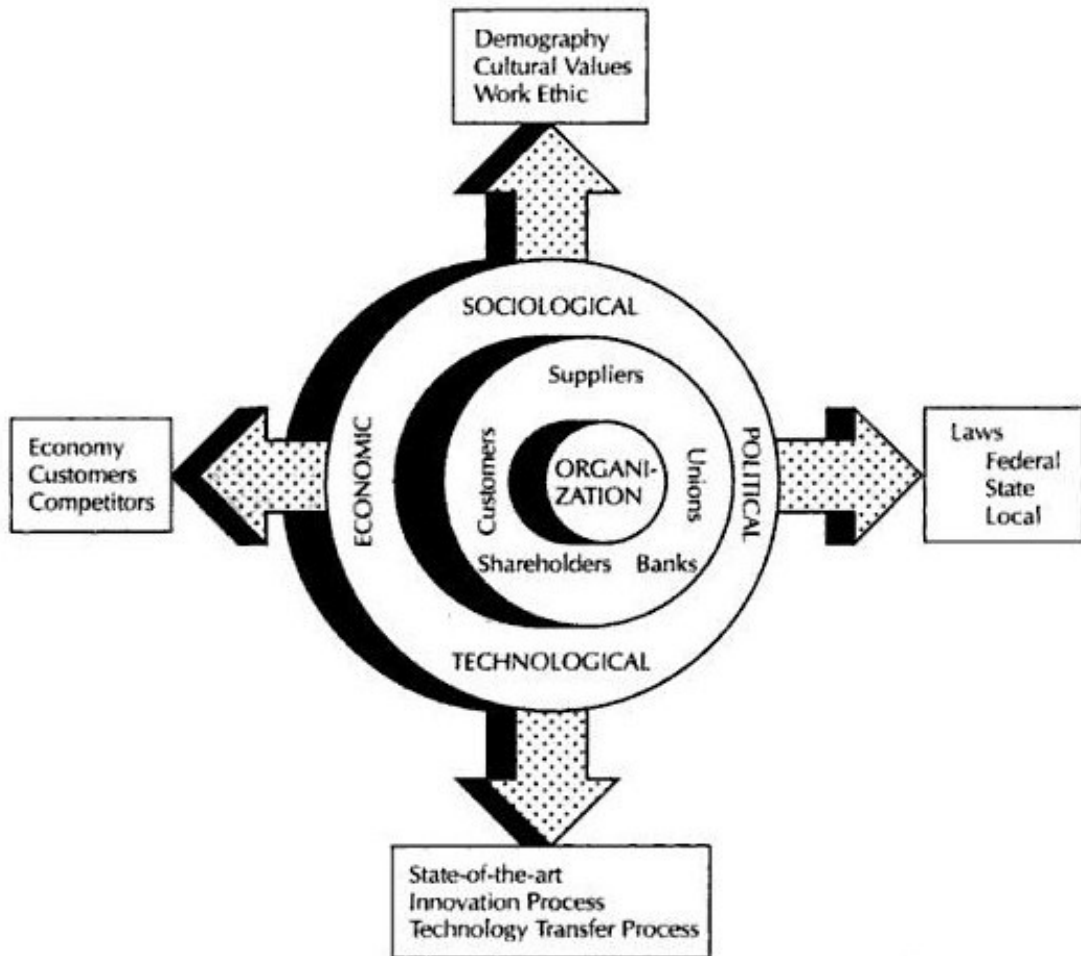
Demography
Cultural Values
Work Ethic

SOCIOLOGICAL

Suppliers

Economy
Customers
Competitors

ECONOMIC

Customers

ORGANIZATION

Unions

POLITICAL

Laws
Federal
State
Local

Shareholders Banks

TECHNOLOGICAL

State-of-the-art
Innovation Process
Technology Transfer Process